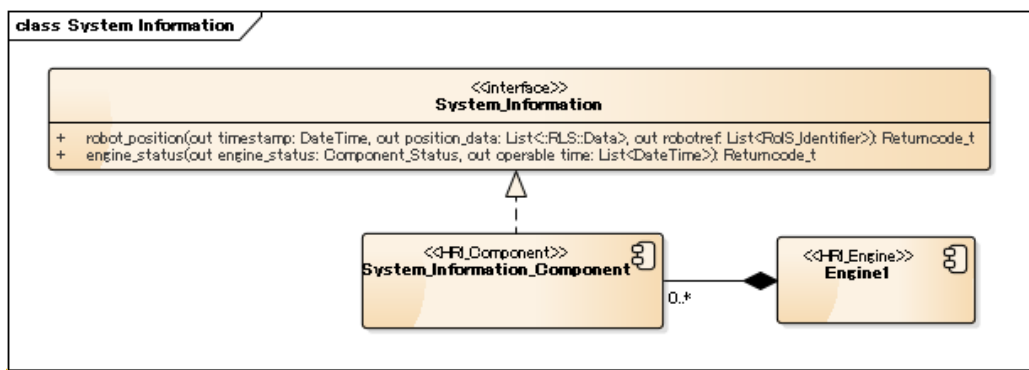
class System Information

<<interface>>
System_Information

+ robot_position(out timestamp: DateTime, out position_data: List<::RLS::Data>, out robotref: List<RoIS_Identifier>): Returncode_t
+ engine_status(out engine_status: Component_Status, out operable time: List<DateTime>): Returncode_t

<<HRI_Component>>
System_Information_Component

0..*

<<HRI_Engine>>
Engine1